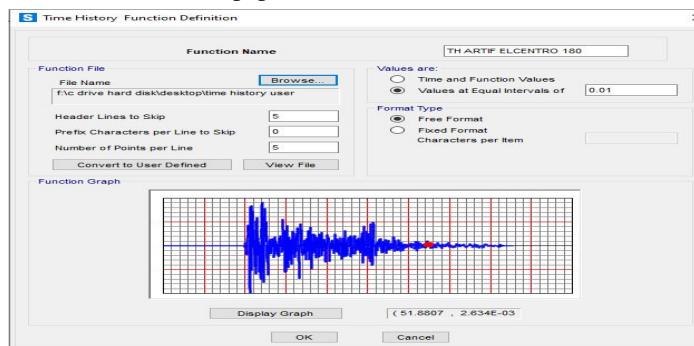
S Time History Function Definition

Function Name
TH ARTIF ELCENTRO 180

Function File
File Name
Browse...
f:\c drive hard disk\desktop\time history user

Header Lines to Skip
5
Prefix Characters per Line to Skip
0
Number of Points per Line
5
Convert to User Defined
View File

Values are:
Time and Function Values
Values at Equal Intervals of
0.01

Format Type
Free Format
Fixed Format
Characters per Item

Function Graph

Display Graph
( 51.8807 , 2.634E-03

OK
Cancel